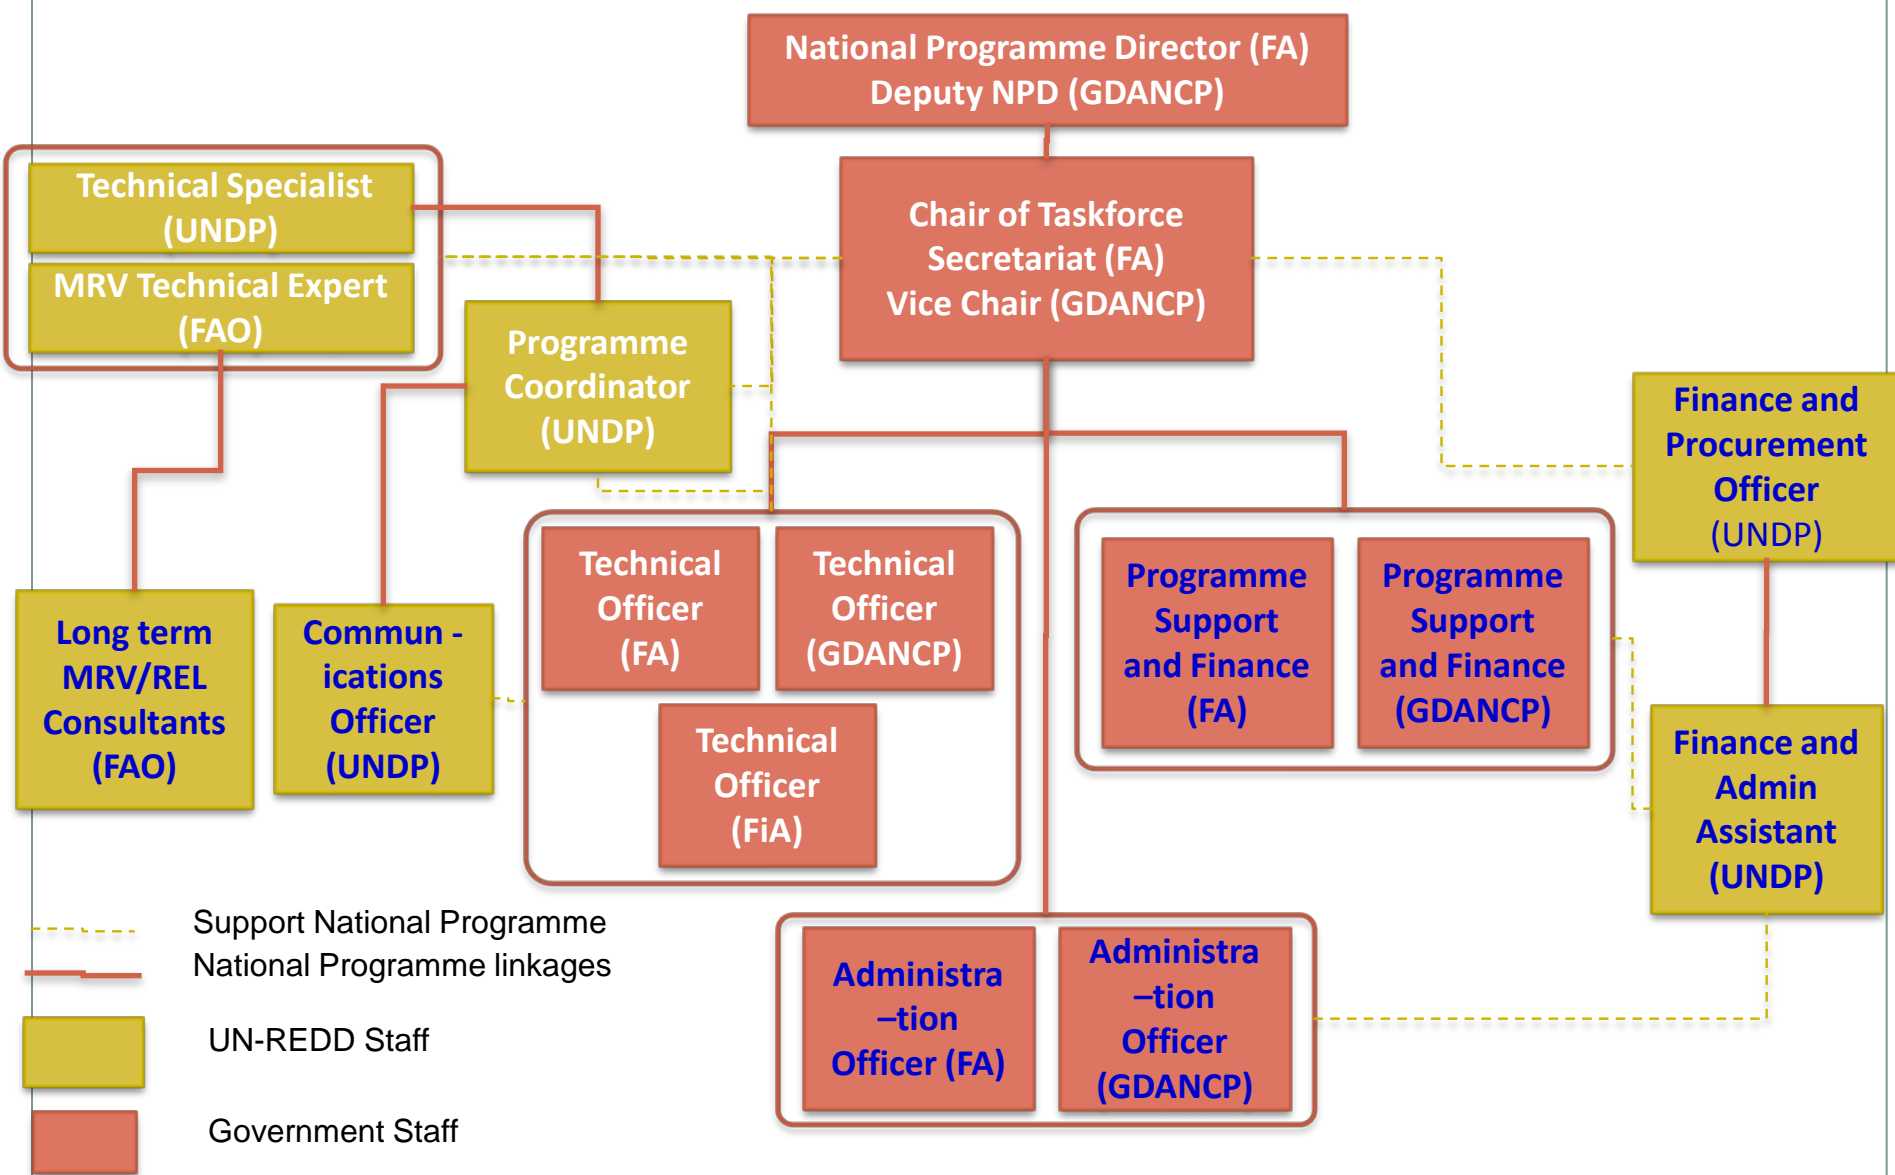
National Programme Director (FA)
Deputy NPD (GDANCP)

Technical Specialist (UNDP)

MRV Technical Expert (FAO)

Chair of Taskforce Secretariat (FA)
Vice Chair (GDANCP)

Programme Coordinator (UNDP)

Finance and Procurement Officer (UNDP)

Long term MRV/REL Consultants (FAO)

Commun - ications Officer (UNDP)

Technical Officer (FA)

Technical Officer (GDANCP)

Technical Officer (FiA)

Programme Support and Finance (FA)

Programme Support and Finance (GDANCP)

Finance and Admin Assistant (UNDP)

Administra –tion Officer (FA)

Administra –tion Officer (GDANCP)

Support National Programme
National Programme linkages

UN-REDD Staff

Government Staff